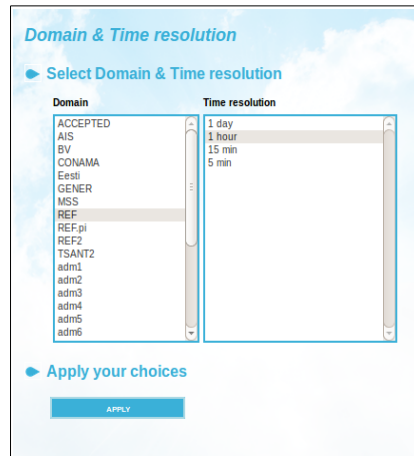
Domain & Time resolution

Select Domain & Time resolution

Domain
ACCEPTED
AIS
BV
CONAMA
Eesti
GENER
MSS
REF
REF.pi
REF2
TSANT2
adm1
adm2
adm3
adm4
adm5
adm6

Time resolution
1 day
1 hour
15 min
5 min

Apply your choices

APPLY